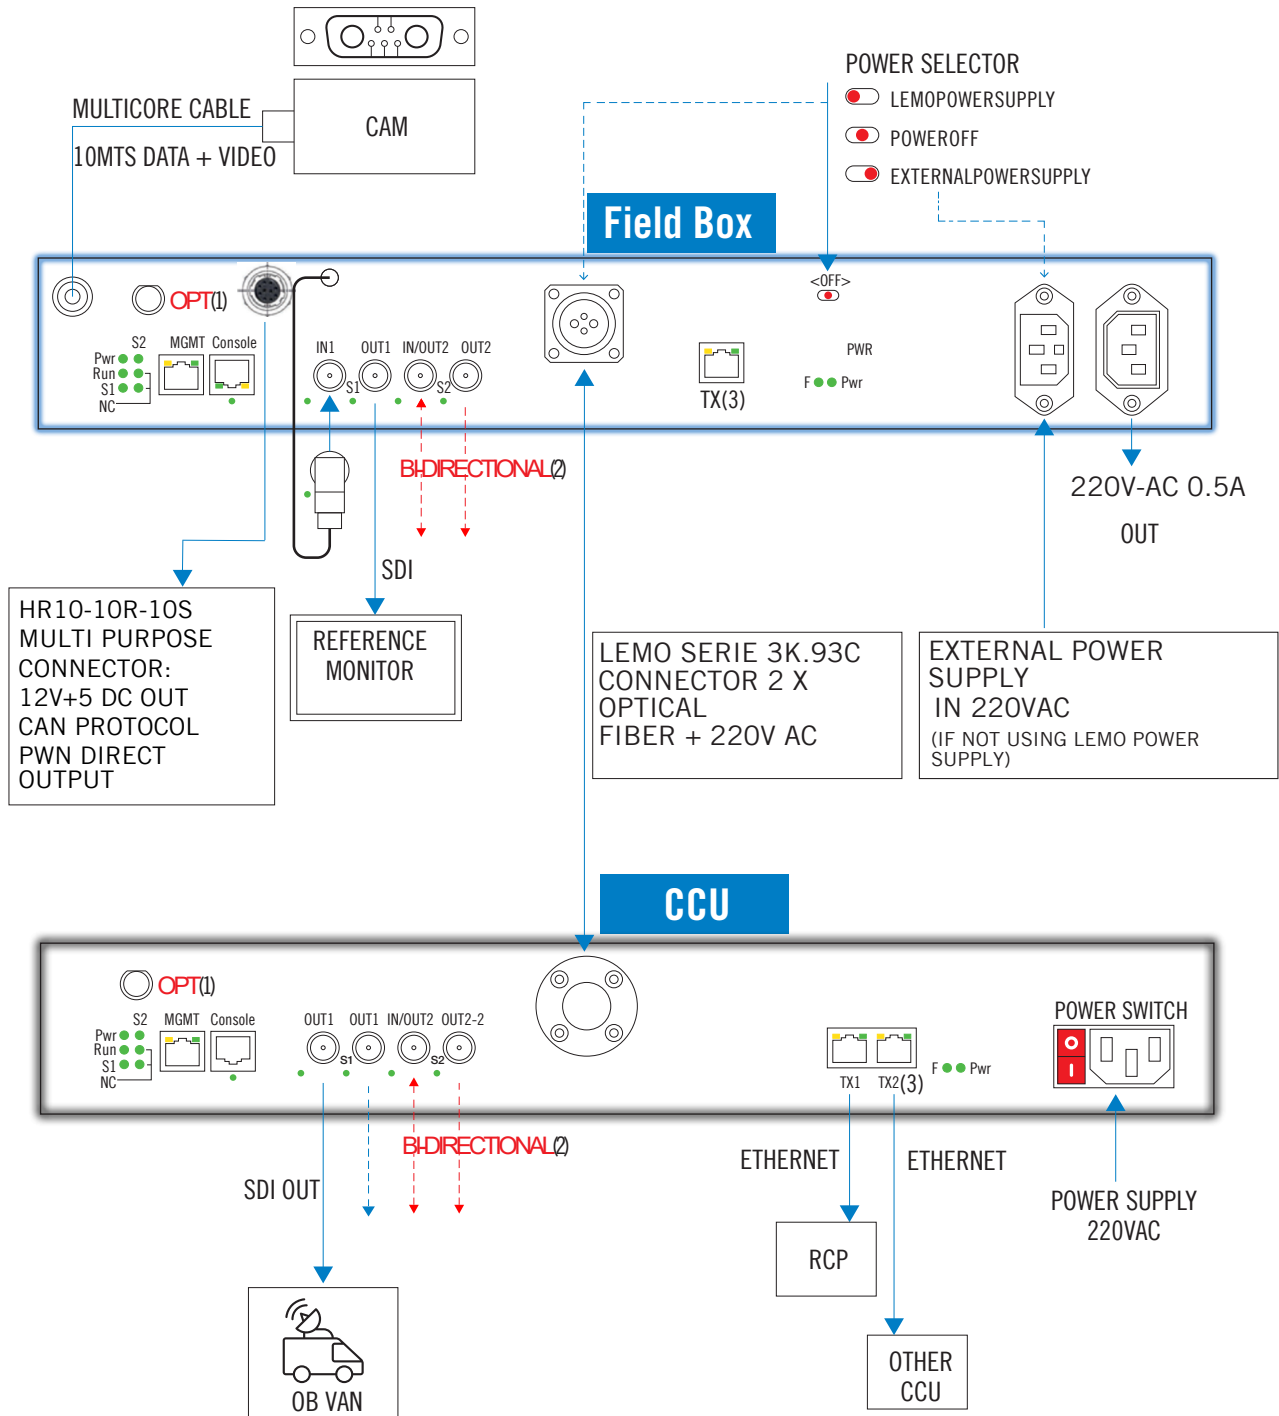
CAM

MULTICORE CABLE

10MTS DATA + VIDEO

POWER SELECTOR

LEMOPOWERSUPPLY

POWEROFF

EXTERNALPOWERSUPPLY

Field Box

<OFF>

OPT(1)

S2 MGMT Console

Pwr
Run
S1
NC

IN1 OUT1 IN/OUT2 OUT2

S1 S2

PWR

F Pwr

TX(3)

BI-DIRECTIONAL(2)

220V-AC 0.5A

OUT

SDI

HR10-10R-10S
MULTI PURPOSE
CONNECTOR:
12V+5 DC OUT
CAN PROTOCOL
PWN DIRECT
OUTPUT

REFERENCE
MONITOR

LEMO SERIE 3K.93C
CONNECTOR 2 X
OPTICAL
FIBER + 220V AC

EXTERNAL POWER
SUPPLY
IN 220VAC
(IF NOT USING LEMO POWER SUPPLY)

CCU

OPT(1)

S2 MGMT Console

Pwr
Run
S1
NC

OUT1 OUT1 IN/OUT2 OUT2-2

S1 S2

POWER SWITCH

TX1 TX2(3)

F Pwr

BI-DIRECTIONAL(2)

SDI OUT

ETHERNET

ETHERNET

POWER SUPPLY
220VAC

RCP

OTHER
CCU

OB VAN